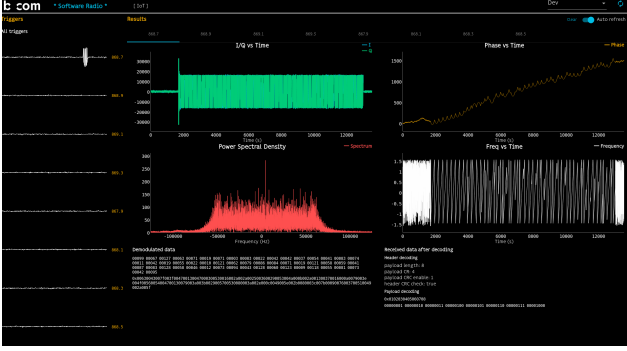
b<>com * Software Radio * [ 5of ] Dev

Triggers

All triggers

868.7

868.9

869.1

868.3

867.9

868.1

868.7

868.5

Results

Auto refresh

I/Q vs Time

— I
— Q

30000
20000
10000
0
-10000
-20000
-30000

0 2000 4000 6000 8000 10000 12000
Time (s)

Phase vs Time

— Phase

1500
1000
500
0

0 2000 4000 6000 8000 10000 12000
Time (s)

Power Spectral Density

— Spectrum

300
250
200
150
100
50
0

-100000 -50000 0 50000 100000
Frequency (Hz)

Freq vs Time

— Frequency

1.5
1.0
0.5
0.0
-0.5
-1.0
-1.5

0 2000 4000 6000 8000 10000 12000
Time (s)

Demodulated data

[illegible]

Received data after decoding

Header decoding
payload length 8
payload CR 4
payload CRC enable 1
header CRC check: true

Payload decoding
0x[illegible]
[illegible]